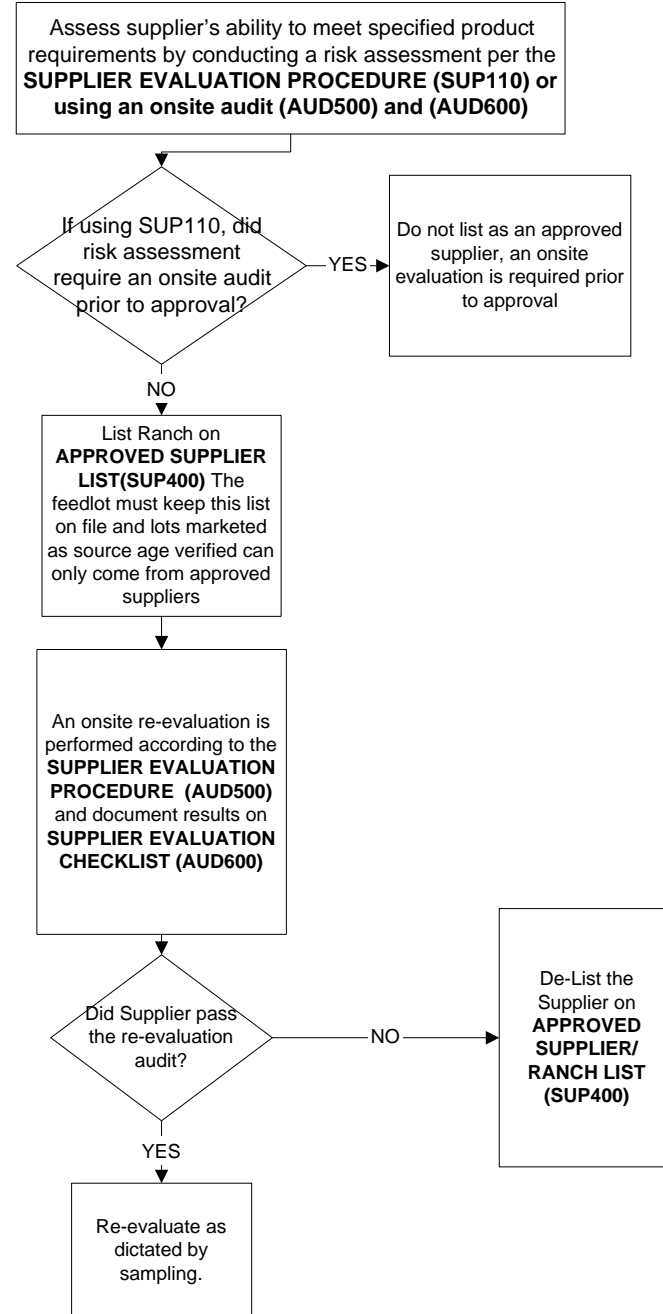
Assess supplier's ability to meet specified product requirements by conducting a risk assessment per the **SUPPLIER EVALUATION PROCEDURE (SUP110) or using an onsite audit (AUD500) and (AUD600)**

If using SUP110, did risk assessment require an onsite audit prior to approval?

YES

Do not list as an approved supplier, an onsite evaluation is required prior to approval

NO

List Ranch on **APPROVED SUPPLIER LIST(SUP400)** The feedlot must keep this list on file and lots marketed as source age verified can only come from approved suppliers

An onsite re-evaluation is performed according to the **SUPPLIER EVALUATION PROCEDURE (AUD500)** and document results on **SUPPLIER EVALUATION CHECKLIST (AUD600)**

Did Supplier pass the re-evaluation audit?

NO

De-List the Supplier on **APPROVED SUPPLIER/ RANCH LIST (SUP400)**

YES

Re-evaluate as dictated by sampling.